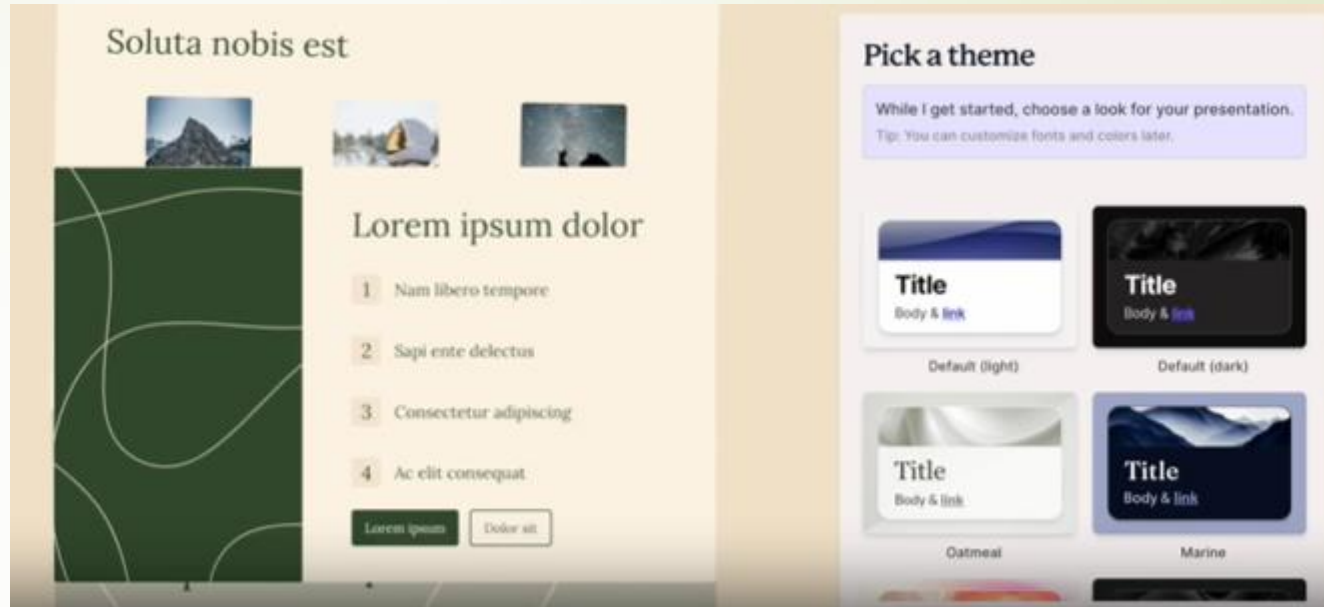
Soluta nobis est

Lorem ipsum dolor

1 Nam libero tempore

2 Sapi ente delectus

3 Consectetur adipiscing

4 Ac elit consequat

Lorem ipsum Dolor sit

Pick a theme

While I get started, choose a look for your presentation.
Tip: You can customize fonts and colors later.

Title
Body & link
Default (light)

Title
Body & link
Default (dark)

Title
Body & link
Oatmeal

Title
Body & link
Marine